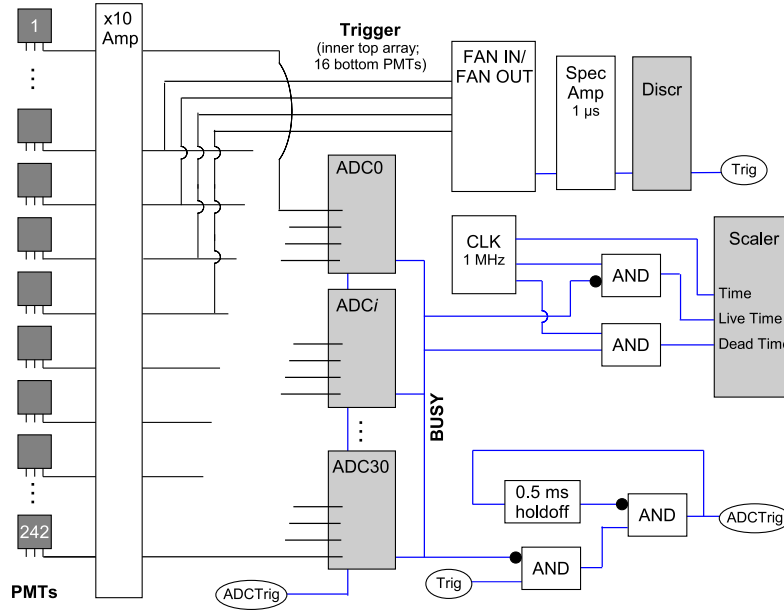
1
x10 Amp
Trigger
(inner top array; 16 bottom PMTs)
FAN IN/ FAN OUT
Spec Amp
1 μs
Discr
Trig
ADC0
ADC*i*
ADC30
CLK
1 MHz
AND
AND
Scaler
Time
Live Time
Dead Time
BUSY
0.5 ms holdoff
AND
ADCTrig
AND
Trig
242
PMTs
ADCTrig